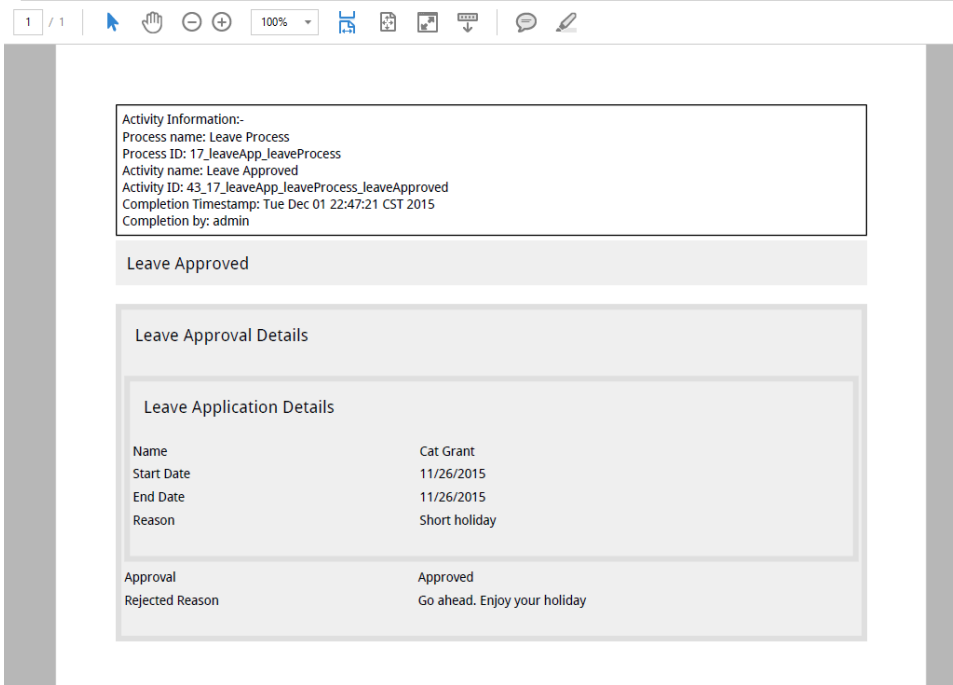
1 / 1 100%

Activity Information:-
Process name: Leave Process
Process ID: 17_leaveApp_leaveProcess
Activity name: Leave Approved
Activity ID: 43_17_leaveApp_leaveProcess_leaveApproved
Completion Timestamp: Tue Dec 01 22:47:21 CST 2015
Completion by: admin

Leave Approved

Leave Approval Details

Leave Application Details

| | |
|---|---|
| Name | Cat Grant |
| Start Date | 11/26/2015 |
| End Date | 11/26/2015 |
| Reason | Short holiday |

| | |
|---|---|
| Approval | Approved |
| Rejected Reason | Go ahead. Enjoy your holiday |